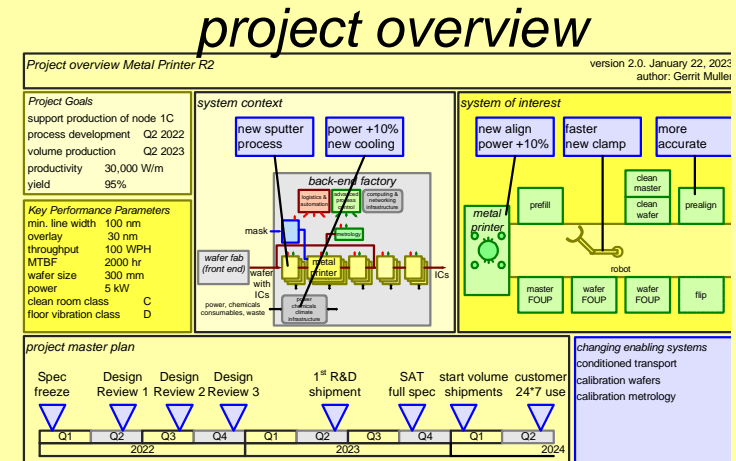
project overview

Project overview Metal Printer R2

version 2.0. January 22, 2023
author: Gerrit Muller

Project Goals
support production of node 1C
process development Q2 2022
volume production Q2 2023
productivity 30,000 W/m
yield 95%

Key Performance Parameters
min. line width 100 nm
overlay 30 nm
throughput 100 WPH
MTBF 2000 hr
wafer size 300 mm
power 5 kW
clean room class C
floor vibration class D

system context

new sputter process

power +10% new cooling

back-end factory

logistics & automation

advanced process control

computing & networking infrastructure

metrology

mask

wafer fab (front end)

wafers with ICs

metal printer

ICs

power, chemicals consumables, waste

power chemicals climate infrastructure

system of interest

new align power +10%

faster new clamp

more accurate

metal printer

prefill

clean master

clean wafer

prealign

robot

master FOUP

wafer FOUP

wafer FOUP

flip

project master plan

Spec freeze

Design Review 1

Design Review 2

Design Review 3

1st R&D shipment

SAT full spec

start volume shipments

customer 24*7 use

| Q1 | Q2 | Q3 | Q4 | Q1 | Q2 | Q3 | Q4 | Q1 | Q2 |
|---|---|---|---|---|---|---|---|---|---|

2022

2023

2024

changing enabling systems
conditioned transport
calibration wafers
calibration metrology